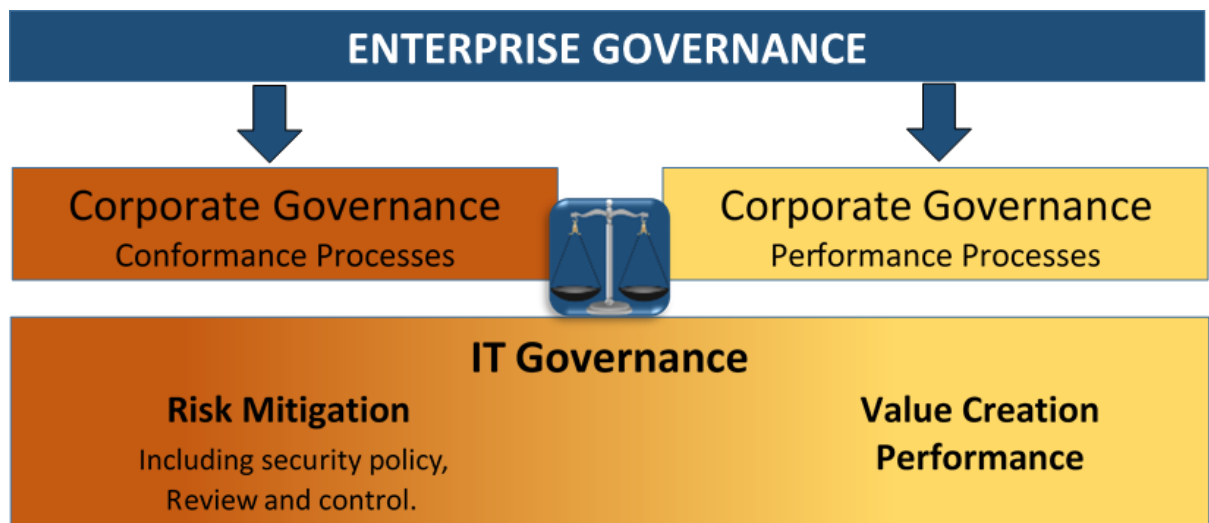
ENTERPRISE GOVERNANCE

Corporate Governance
Conformance Processes

Corporate Governance
Performance Processes

IT Governance

Risk Mitigation

Including security policy, Review and control.

Value Creation
Performance